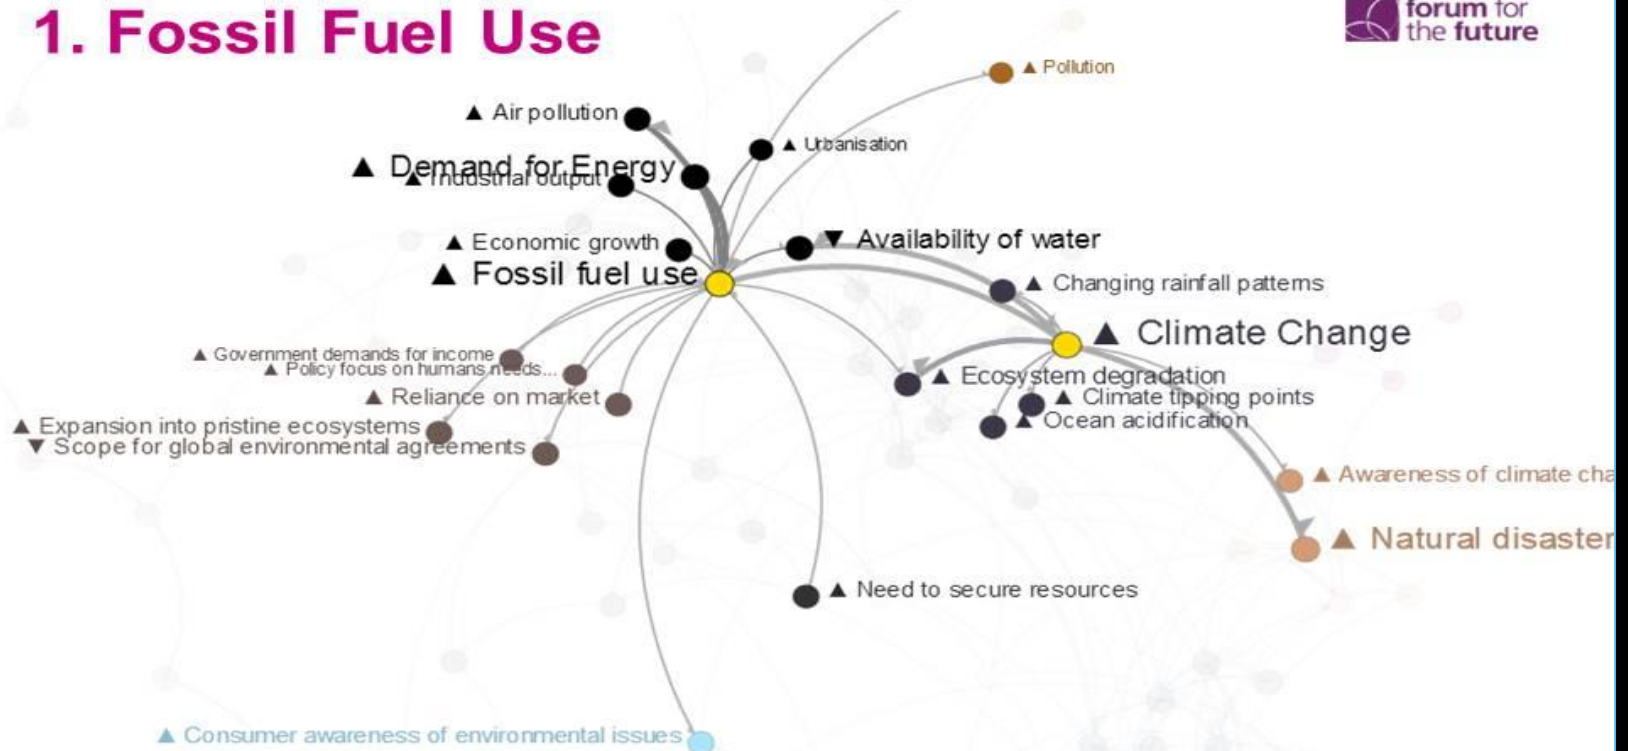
1. Fossil Fuel Use

forum for the future

▲ Pollution

▲ Air pollution

▲ Urbanisation

▲ Demand for Energy

▲ Industrial output

▲ Economic growth

▼ Availability of water

▲ Fossil fuel use

▲ Changing rainfall patterns

▲ Climate Change

▲ Government demands for income

▲ Policy focus on humans needs...

▲ Ecosystem degradation

▲ Reliance on market

▲ Climate tipping points

▲ Expansion into pristine ecosystems

▲ Ocean acidification

▼ Scope for global environmental agreements

▲ Awareness of climate cha

▲ Natural disaster

▲ Need to secure resources

▲ Consumer awareness of environmental issues